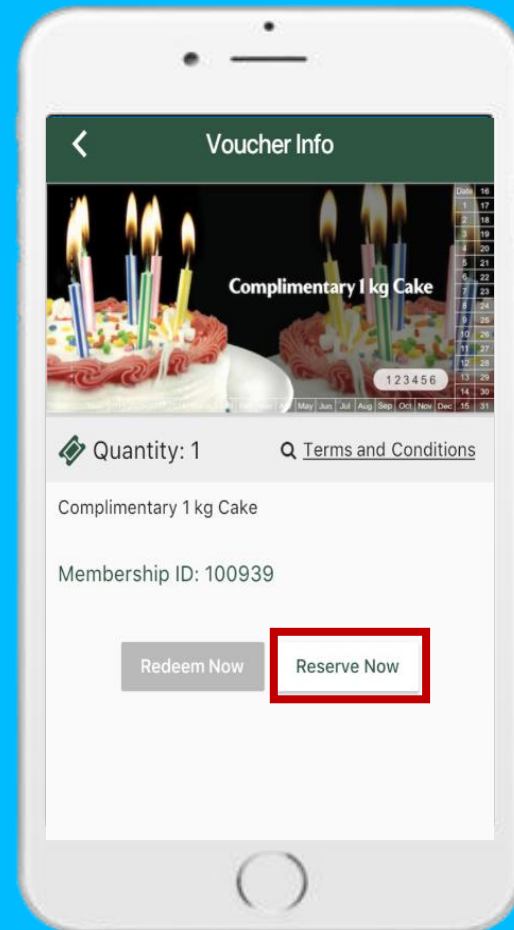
Voucher Info

Complimentary 1 kg Cake

123456

| Date | 16 |
|---|---|
| 1 | 17 |
| 2 | 18 |
| 3 | 19 |
| 4 | 20 |
| 5 | 21 |
| 6 | 22 |
| 7 | 23 |
| 8 | 24 |
| 9 | 25 |
| 10 | 26 |
| 11 | 27 |
| 12 | 28 |
| 13 | 29 |
| 14 | 30 |
| 15 | 31 |

May Jun Jul Aug Sep Oct Nov Dec

Quantity: 1

Terms and Conditions

Complimentary 1 kg Cake

Membership ID: 100939

Redeem Now

Reserve Now